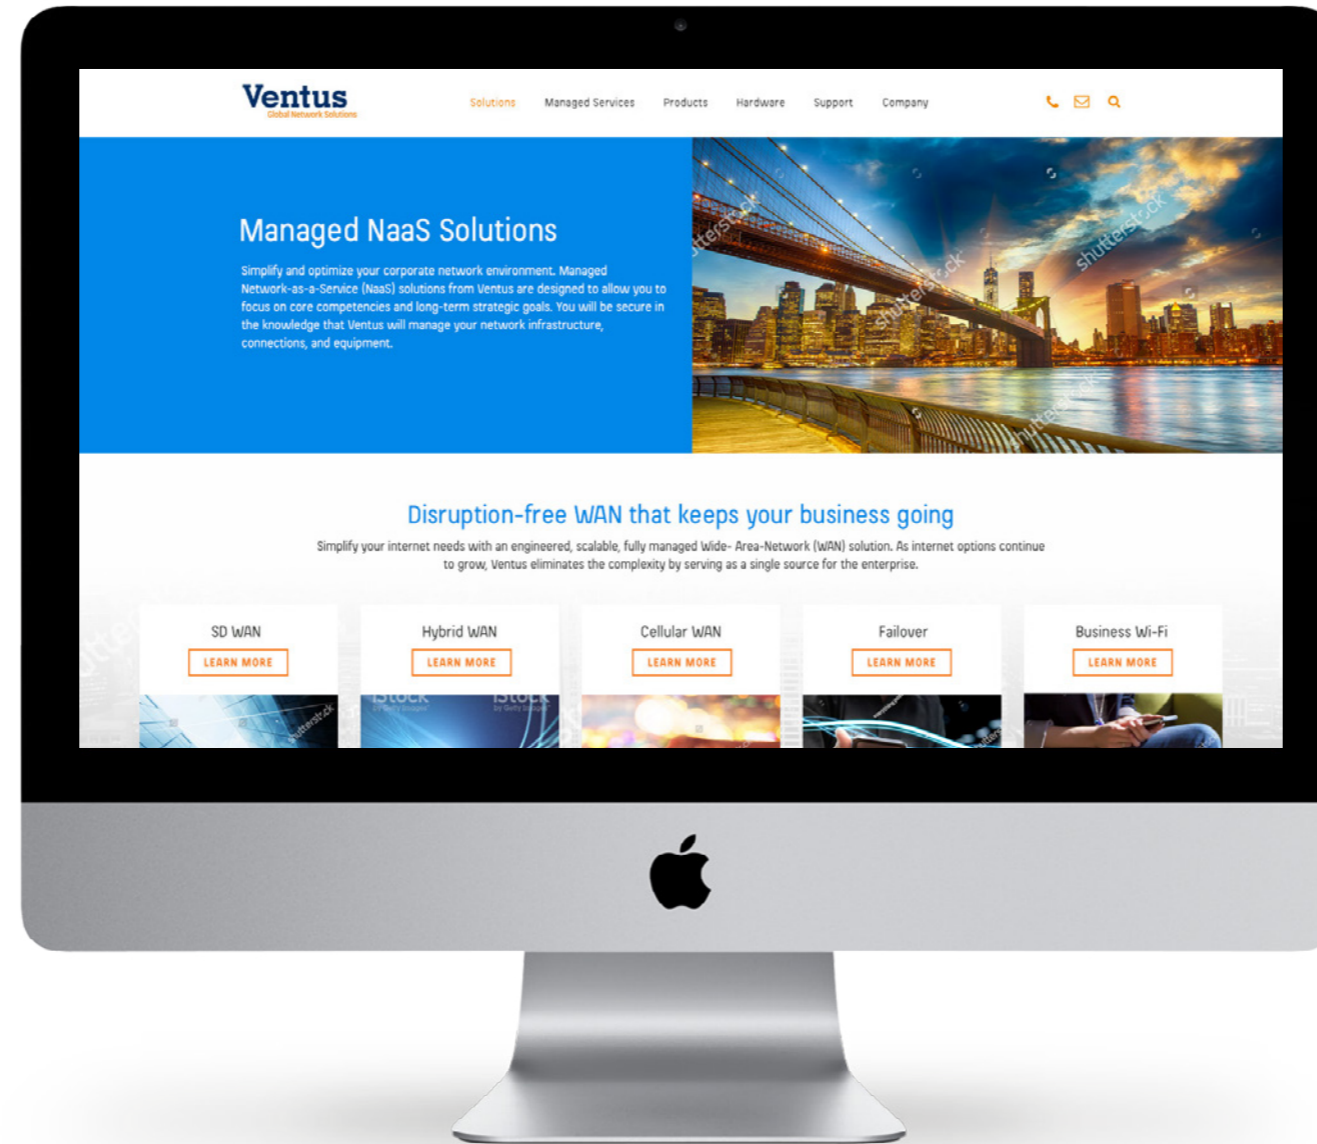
Ventus
Global Network Solutions

Solutions Managed Services Products Hardware Support Company

Managed NaaS Solutions

Simplify and optimize your corporate network environment. Managed Network-as-a-Service (NaaS) solutions from Ventus are designed to allow you to focus on core competencies and long-term strategic goals. You will be secure in the knowledge that Ventus will manage your network infrastructure, connections, and equipment.

shutterstock shutterstock shutterstock shutterstock shutterstock

Disruption-free WAN that keeps your business going

Simplify your internet needs with an engineered, scalable, fully managed Wide- Area-Network (WAN) solution. As internet options continue to grow, Ventus eliminates the complexity by serving as a single source for the enterprise.

SD WAN
LEARN MORE

Hybrid WAN
LEARN MORE

Cellular WAN
LEARN MORE

Failover
LEARN MORE

Business Wi-Fi
LEARN MORE

iStock iStock shutterstock